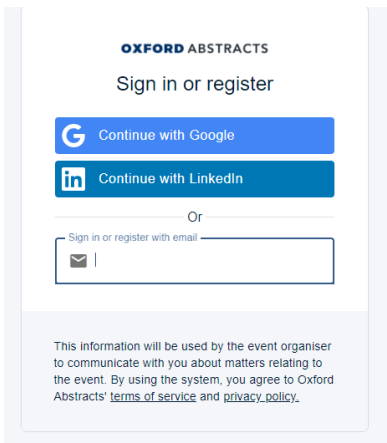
OXFORD ABSTRACTS

Sign in or register

Continue with Google

Continue with LinkedIn

Or

Sign in or register with email

This information will be used by the event organiser to communicate with you about matters relating to the event. By using the system, you agree to Oxford Abstracts' terms of service and privacy policy.